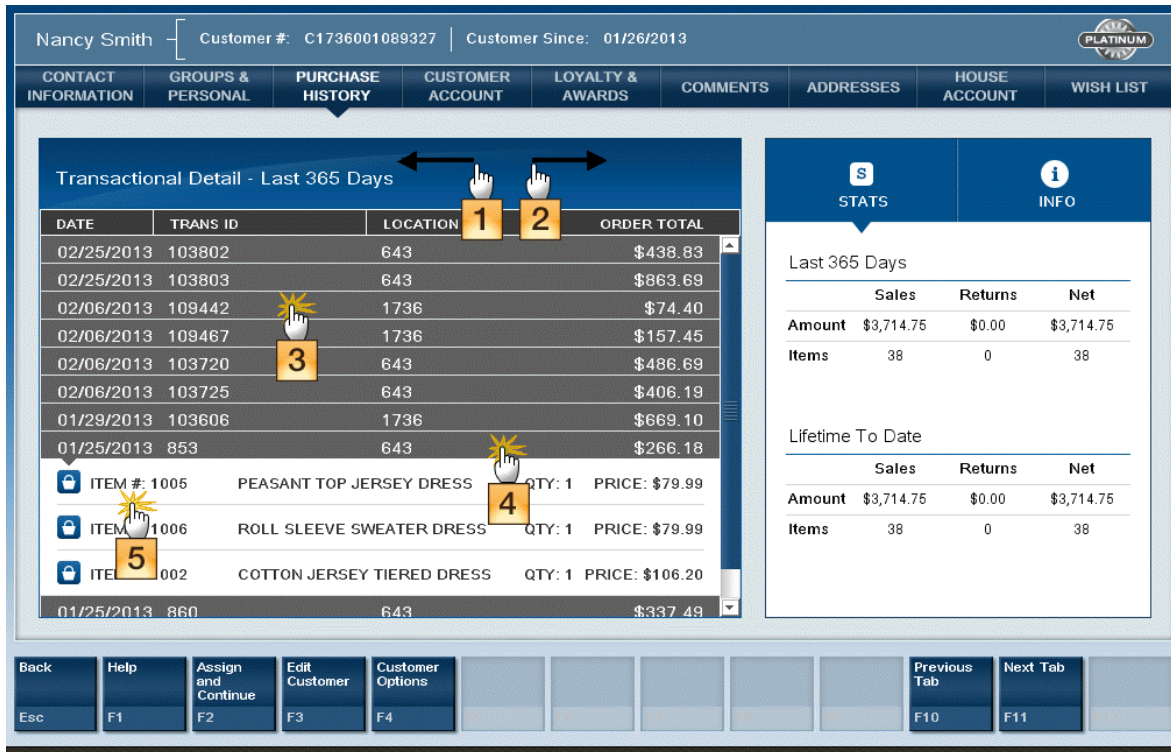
Nancy Smith | Customer #: C1736001089327 | Customer Since: 01/26/2013

PLATINUM

CONTACT INFORMATION | GROUPS & PERSONAL | PURCHASE HISTORY | CUSTOMER ACCOUNT | LOYALTY & AWARDS | COMMENTS | ADDRESSES | HOUSE ACCOUNT | WISH LIST

Transactional Detail - Last 365 Days

1 2

| DATE | TRANS ID | LOCATION | ORDER TOTAL |
|---|---|---|---|
| 02/25/2013 | 103802 | 643 | $438.83 |
| 02/25/2013 | 103803 | 643 | $863.69 |
| 02/06/2013 | 109442 | 1736 | $74.40 |
| 02/06/2013 | 109467 | 1736 | $157.45 |
| 02/06/2013 | 103720 | 643 | $486.69 |
| 02/06/2013 | 103725 | 643 | $406.19 |
| 01/29/2013 | 103606 | 1736 | $669.10 |
| 01/25/2013 | 853 | 643 | $266.18 |

3 4

ITEM #: 1005 PEASANT TOP JERSEY DRESS QTY: 1 PRICE: $79.99

ITEM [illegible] 1006 ROLL SLEEVE SWEATER DRESS QTY: 1 PRICE: $79.99

ITE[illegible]002 COTTON JERSEY TIERED DRESS QTY: 1 PRICE: $106.20

5

01/25/2013 860 643 $337.49

STATS | INFO

Last 365 Days

| | Sales | Returns | Net |
|---|---|---|---|
| Amount | $3,714.75 | $0.00 | $3,714.75 |
| Items | 38 | 0 | 38 |

Lifetime To Date

| | Sales | Returns | Net |
|---|---|---|---|
| Amount | $3,714.75 | $0.00 | $3,714.75 |
| Items | 38 | 0 | 38 |

Back Esc | Help F1 | Assign and Continue F2 | Edit Customer F3 | Customer Options F4 | Previous Tab F10 | Next Tab F11